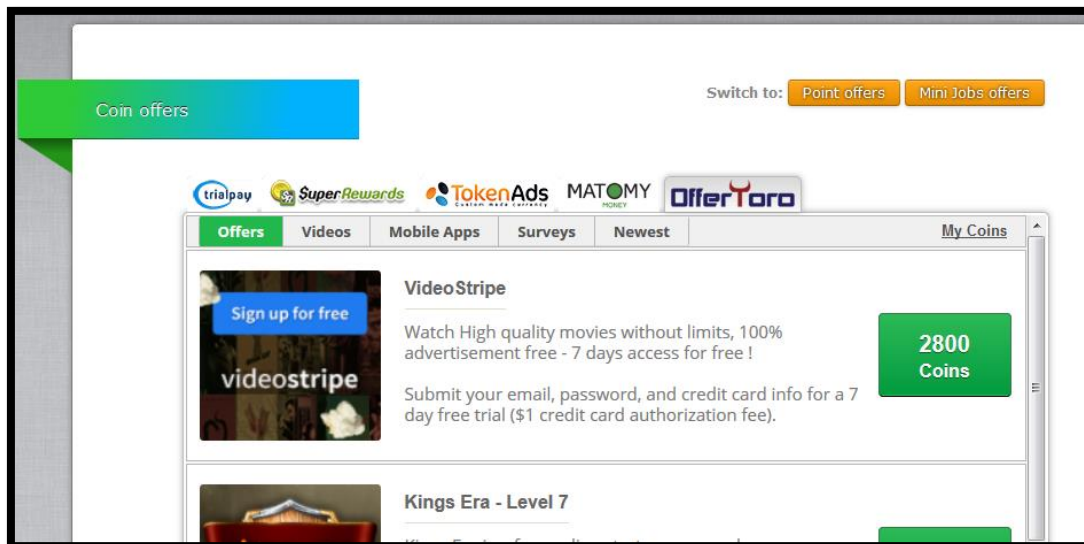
Coin offers

Switch to: Point offers Mini Jobs offers

trialpay SuperRewards TokenAds Custom made currency MATOMY MONEY OfferToro

Offers Videos Mobile Apps Surveys Newest My Coins

Sign up for free
videostripe

VideoStripe

Watch High quality movies without limits, 100% advertisement free - 7 days access for free !

Submit your email, password, and credit card info for a 7 day free trial ($1 credit card authorization fee).

2800 Coins

Kings Era - Level 7

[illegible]